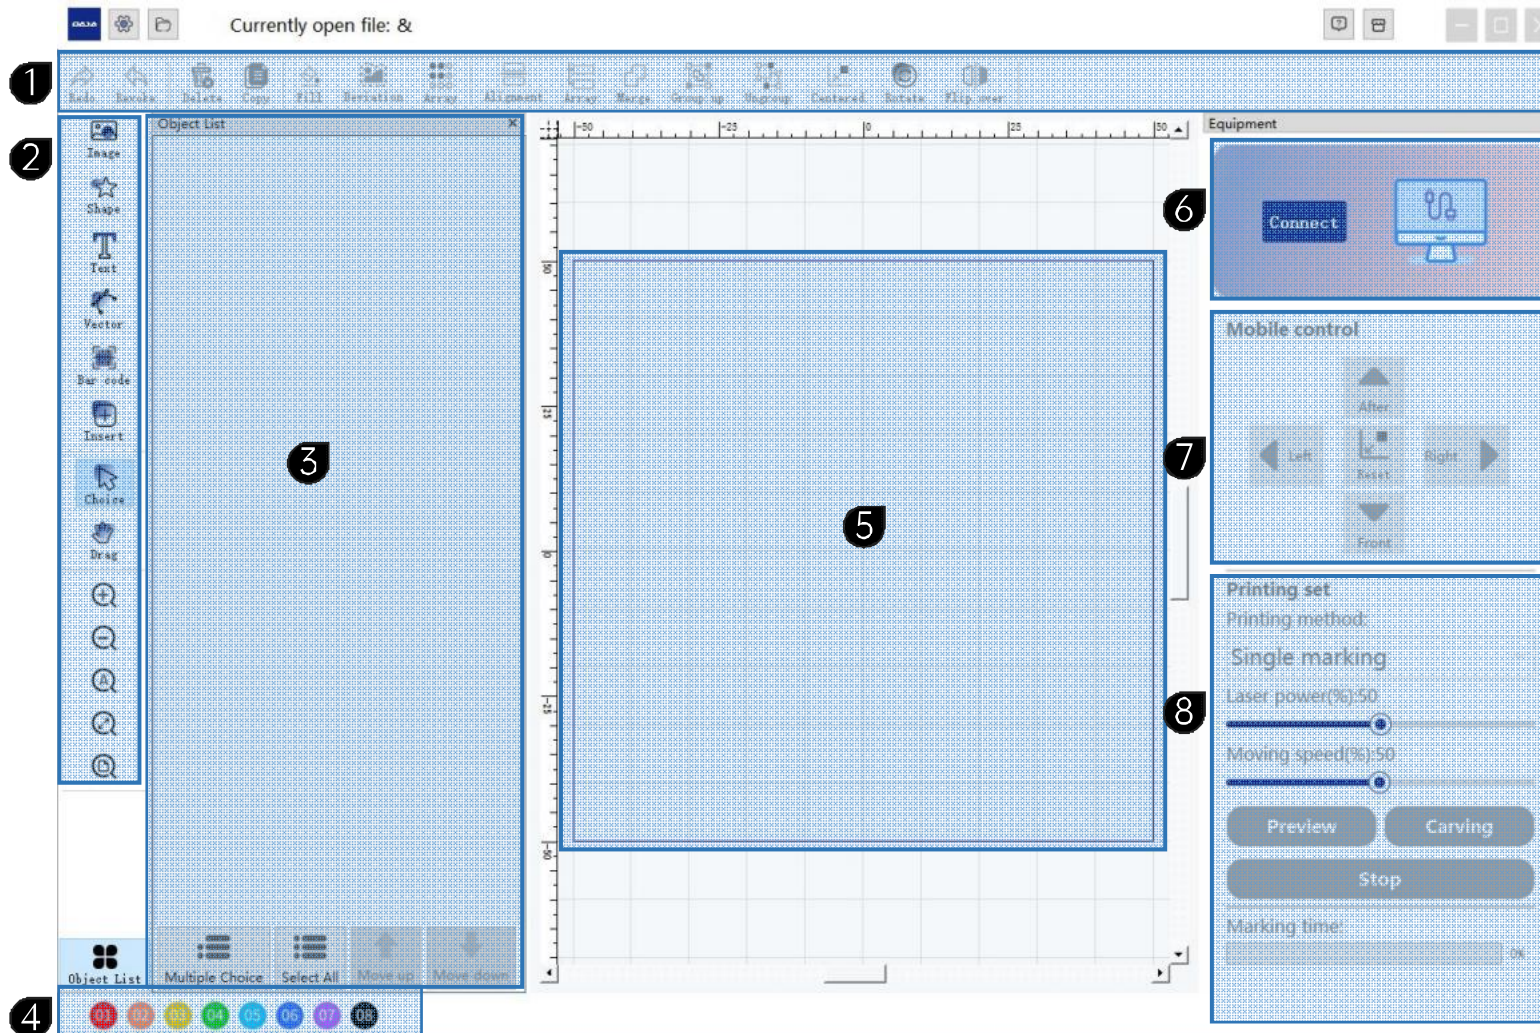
Currently open file: &

1

Redo Revoke Delete Copy Fill Rotation Array Alignment Array Merge Group up Ungroup Centered Rotate Flip over

2

Image Shape Text Vector Bar code Insert Choice Drag

Object List

3

Multiple Choice Select All Move up Move down

Object List

4

01 02 03 04 05 06 07 08

-50 -25 0 25 50

5

Equipment

6

Connect

Mobile control

7

After Left Reset Right Front

Printing set

Printing method:

Single marking

8

Laser power(%):50

Moving speed(%):50

Preview Carving

Stop

Marking time:

0%